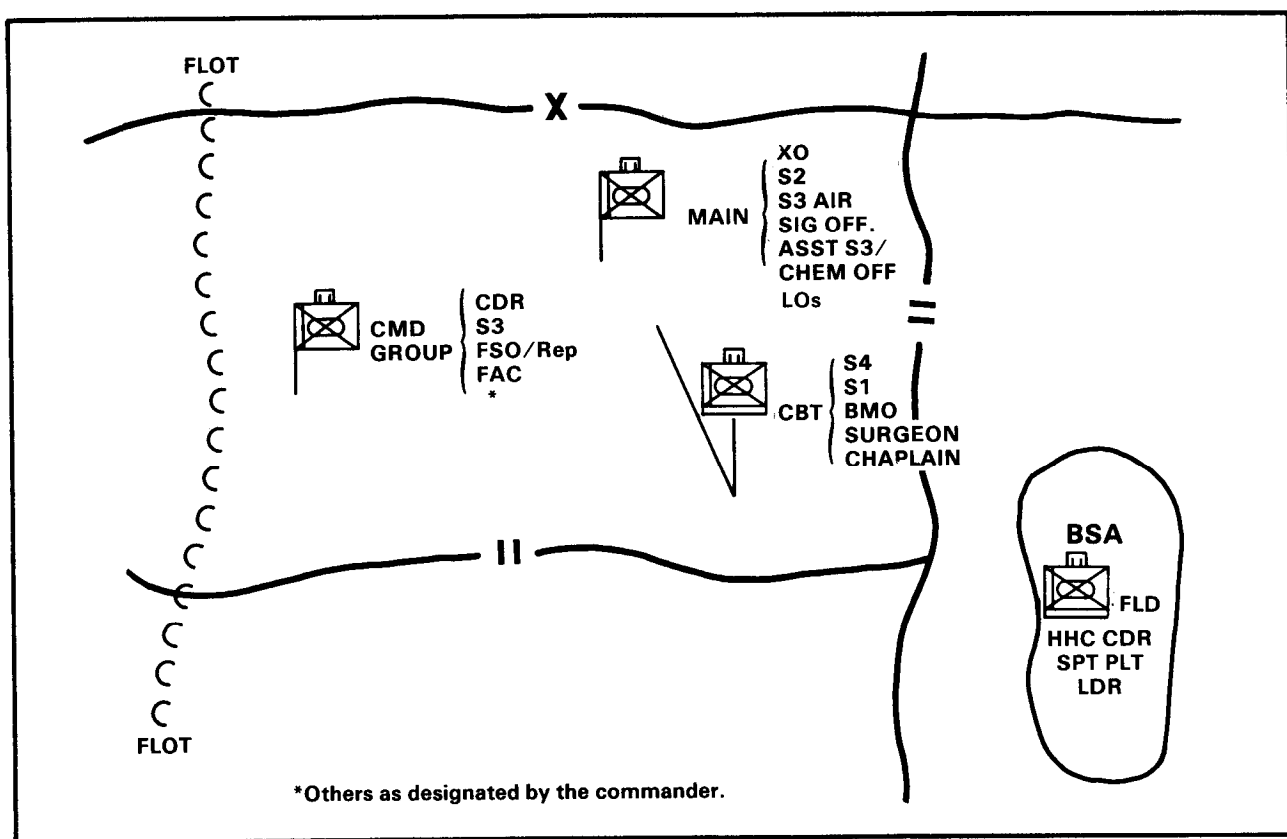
FLOT

X

MAIN
XO
S2
S3 AIR
SIG OFF.
ASST S3/
CHEM OFF
LOs

CMD GROUP
CDR
S3
FSO/Rep
FAC
*

=

CBT
S4
S1
BMO
SURGEON
CHAPLAIN

II

BSA
FLD
HHC CDR
SPT PLT
LDR

FLOT

*Others as designated by the commander.